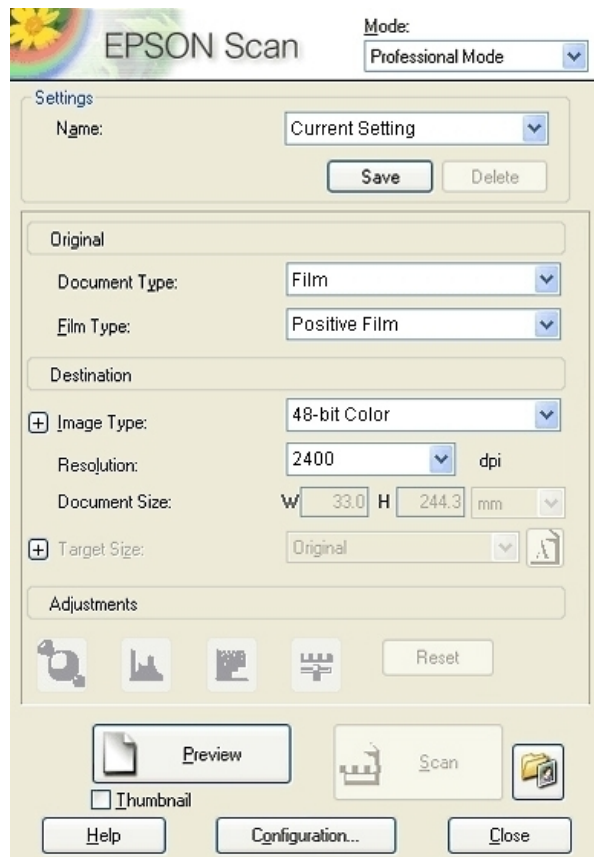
EPSON Scan

Mode:
Professional Mode

Settings
Name: Current Setting
Save Delete

Original
Document Type: Film
Film Type: Positive Film

Destination
Image Type: 48-bit Color
Resolution: 2400 dpi
Document Size: W 33.0 H 244.3 mm
Target Size: Original

Adjustments
Reset

Preview
Thumbnail
Scan
Help Configuration... Close